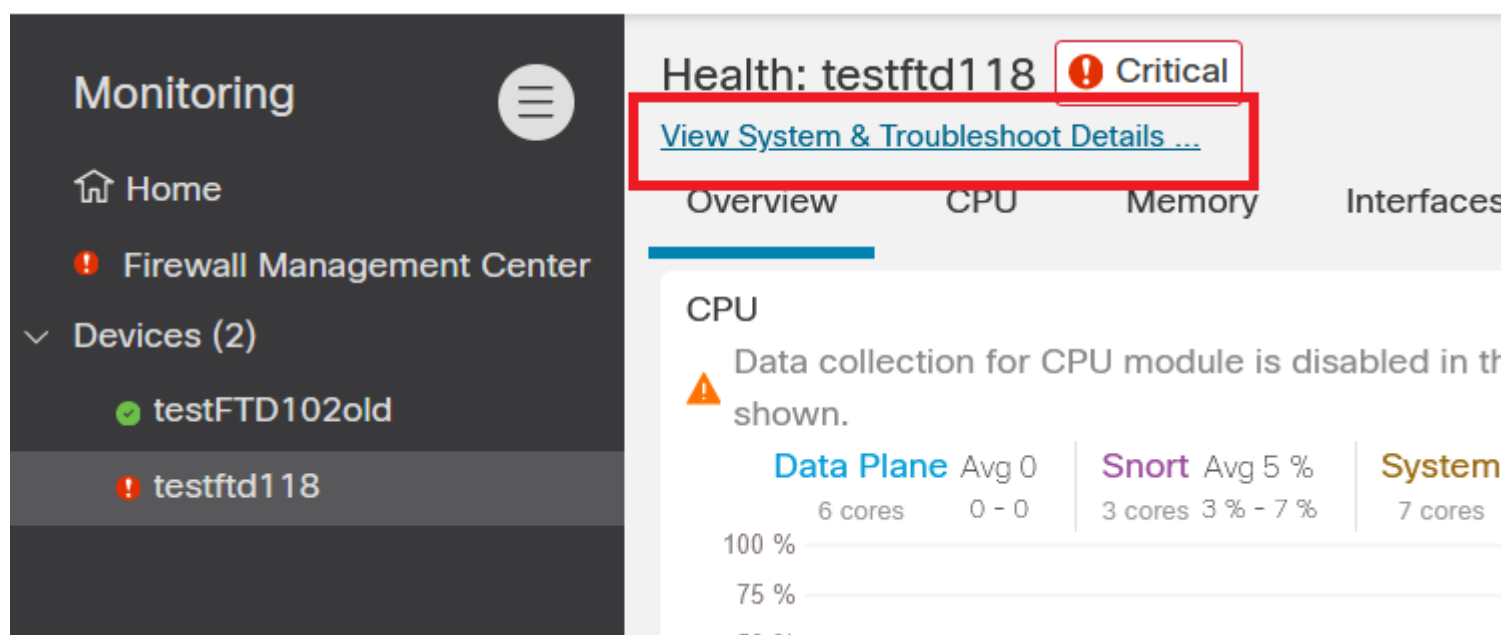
Monitoring

Home

Firewall Management Center

Devices (2)

testFTD102old

testftd118

Health: testftd118 Critical

View System & Troubleshoot Details ...

Overview CPU Memory Interfaces

CPU

Data collection for CPU module is disabled in th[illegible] shown.

Data Plane Avg 0
6 cores 0 - 0

Snort Avg 5 %
3 cores 3 % - 7 %

System
7 cores

100 %

75 %